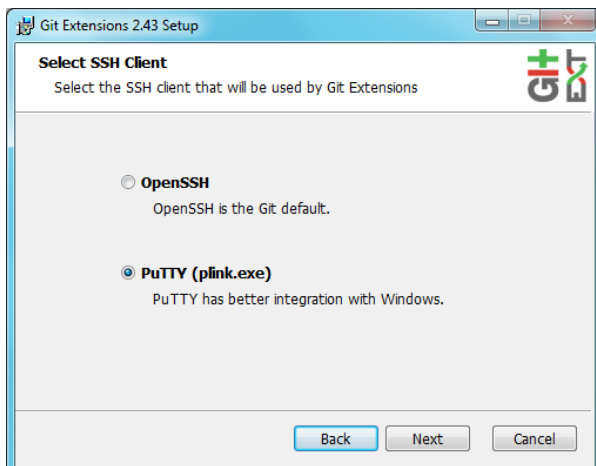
Git Extensions 2.43 Setup

Select SSH Client

Select the SSH client that will be used by Git Extensions

OpenSSH

OpenSSH is the Git default.

PuTTY (plink.exe)

PuTTY has better integration with Windows.

Back

Next

Cancel